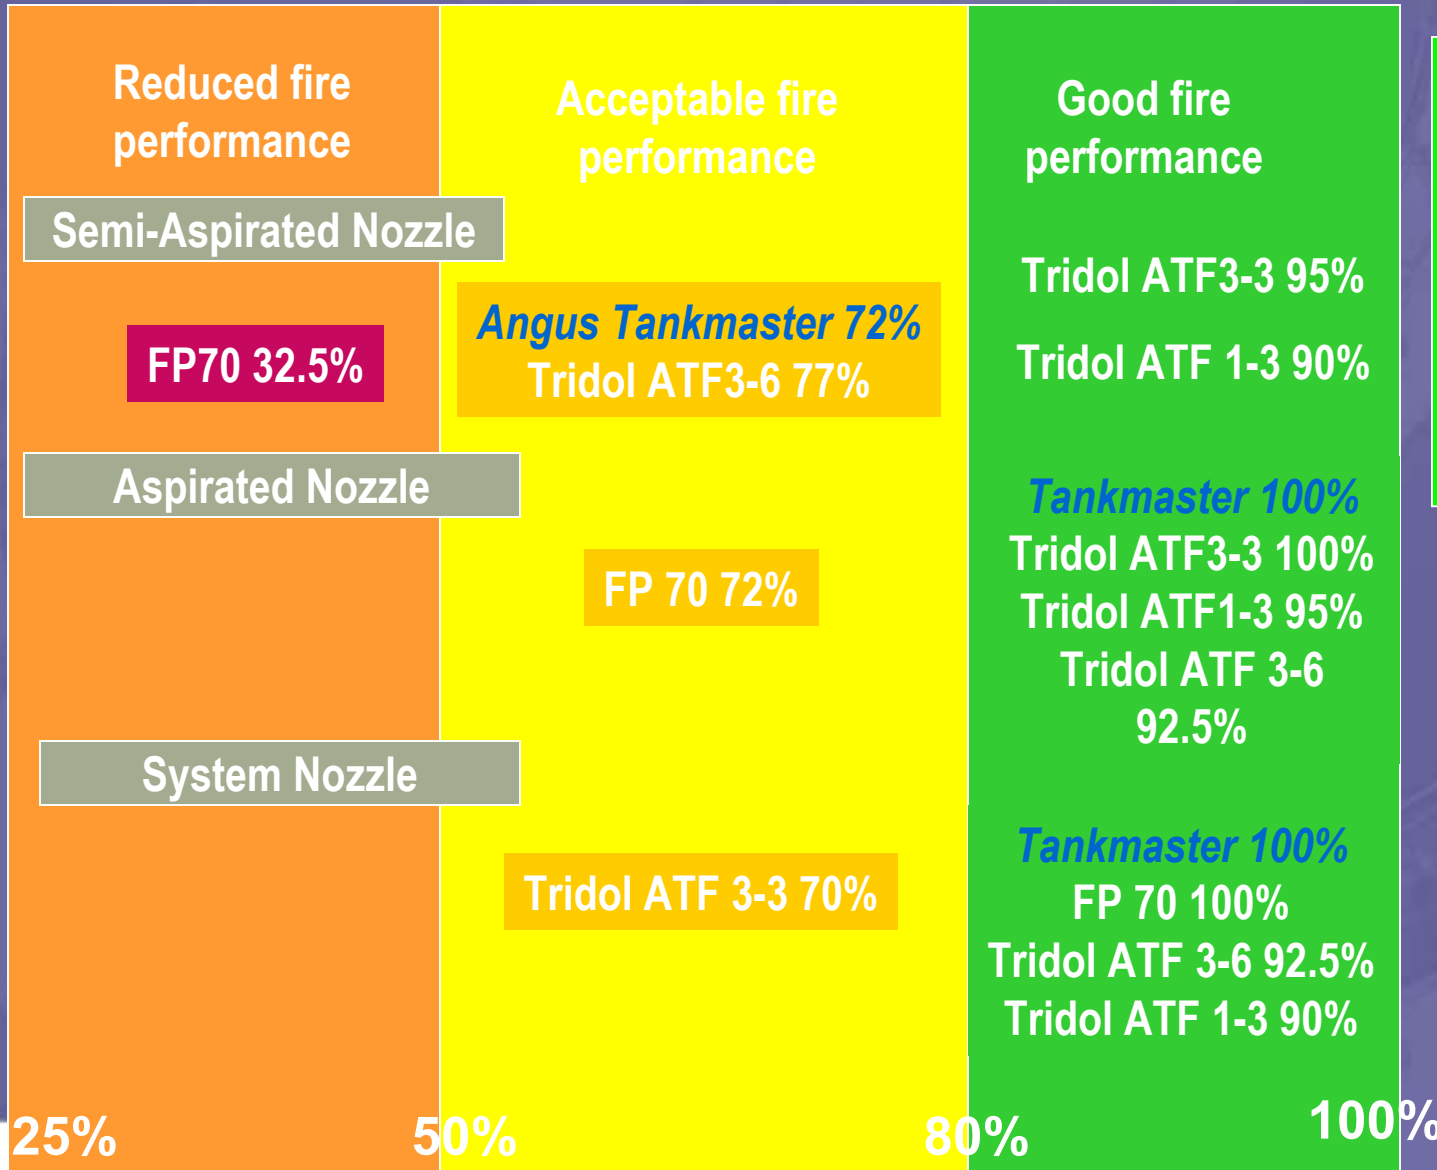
Reduced fire performance

Acceptable fire performance

Good fire performance

Semi-Aspirated Nozzle

FP70 32.5%

Angus Tankmaster 72%
Tridol ATF3-6 77%

Tridol ATF3-3 95%

Tridol ATF 1-3 90%

Aspirated Nozzle

FP 70 72%

Tankmaster 100%
Tridol ATF3-3 100%
Tridol ATF1-3 95%
Tridol ATF 3-6 92.5%

System Nozzle

Tridol ATF 3-3 70%

Tankmaster 100%
FP 70 100%
Tridol ATF 3-6 92.5%
Tridol ATF 1-3 90%

25%

50%

80%

100%